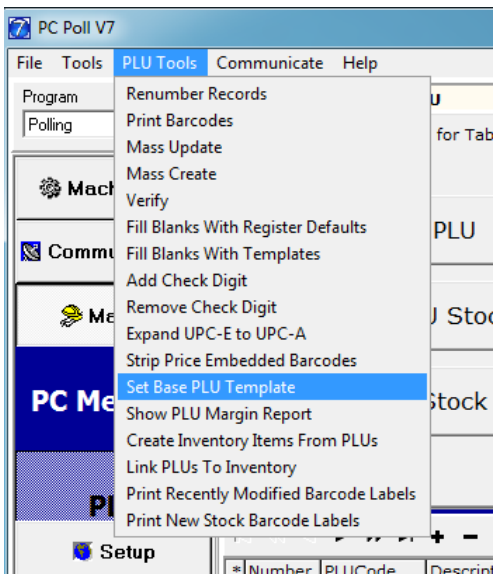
PC Poll V7

File Tools PLU Tools Communicate Help

Program
Polling

Mach
Commu
Me
PC Me
Pl
Setup

Renumber Records
Print Barcodes
Mass Update
Mass Create
Verify
Fill Blanks With Register Defaults
Fill Blanks With Templates
Add Check Digit
Remove Check Digit
Expand UPC-E to UPC-A
Strip Price Embedded Barcodes
Set Base PLU Template
Show PLU Margin Report
Create Inventory Items From PLUs
Link PLUs To Inventory
Print Recently Modified Barcode Labels
Print New Stock Barcode Labels

u
for Tab
PLU
U Sto
Stock
+ −
* Number PLUCode Descri